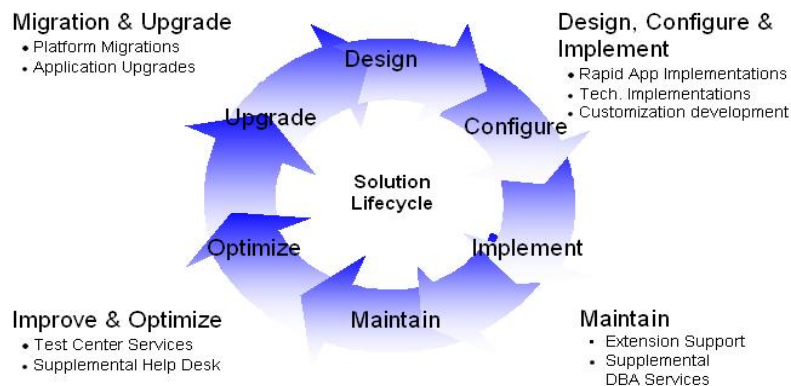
Migration & Upgrade
• Platform Migrations
• Application Upgrades

Design, Configure & Implement
• Rapid App Implementations
• Tech. Implementations
• Customization development

Design

Configure

Implement

Maintain

Optimize

Upgrade

Solution Lifecycle

Improve & Optimize
• Test Center Services
• Supplemental Help Desk

Maintain
• Extension Support
• Supplemental DBA Services